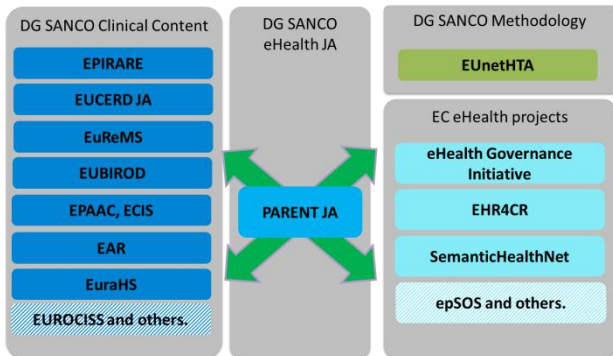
DG SANCO Clinical Content

EPIRARE

EUCERD JA

EuReMS

EUBIROD

EPAAC, ECIS

EAR

EuraHS

EUROCISS and others.

DG SANCO eHealth JA

PARENT JA

DG SANCO Methodology

EUnetHTA

EC eHealth projects

eHealth Governance Initiative

EHR4CR

SemanticHealthNet

epSOS and others.